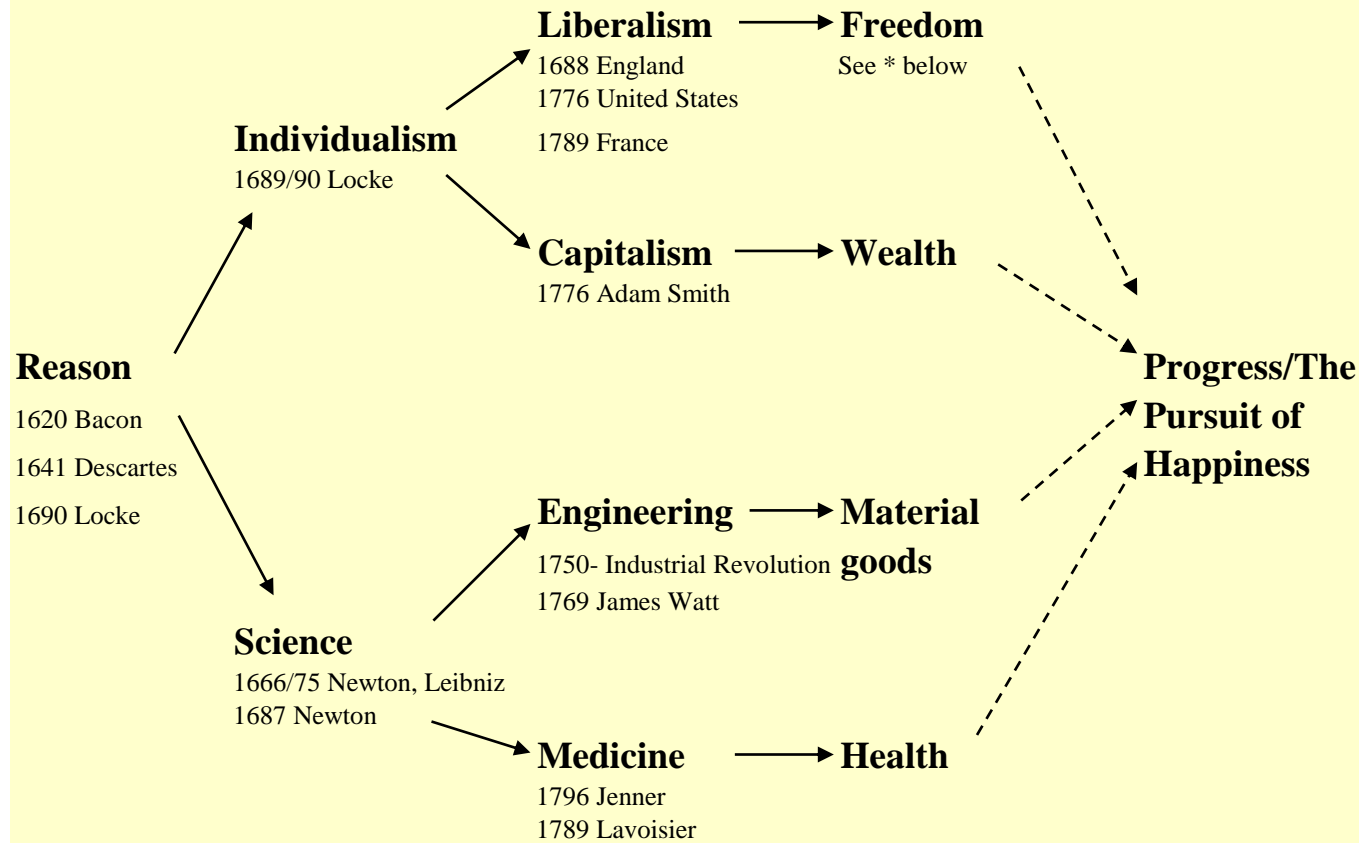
**Reason**
1620 Bacon
1641 Descartes
1690 Locke

**Individualism**
1689/90 Locke

**Science**
1666/75 Newton, Leibniz
1687 Newton

**Liberalism**
1688 England
1776 United States
1789 France

**Freedom**
See * below

**Capitalism**
1776 Adam Smith

**Wealth**

**Engineering**
1750- Industrial Revolution
1769 James Watt

**Material goods**

**Medicine**
1796 Jenner
1789 Lavoisier

**Health**

**Progress/The Pursuit of Happiness**